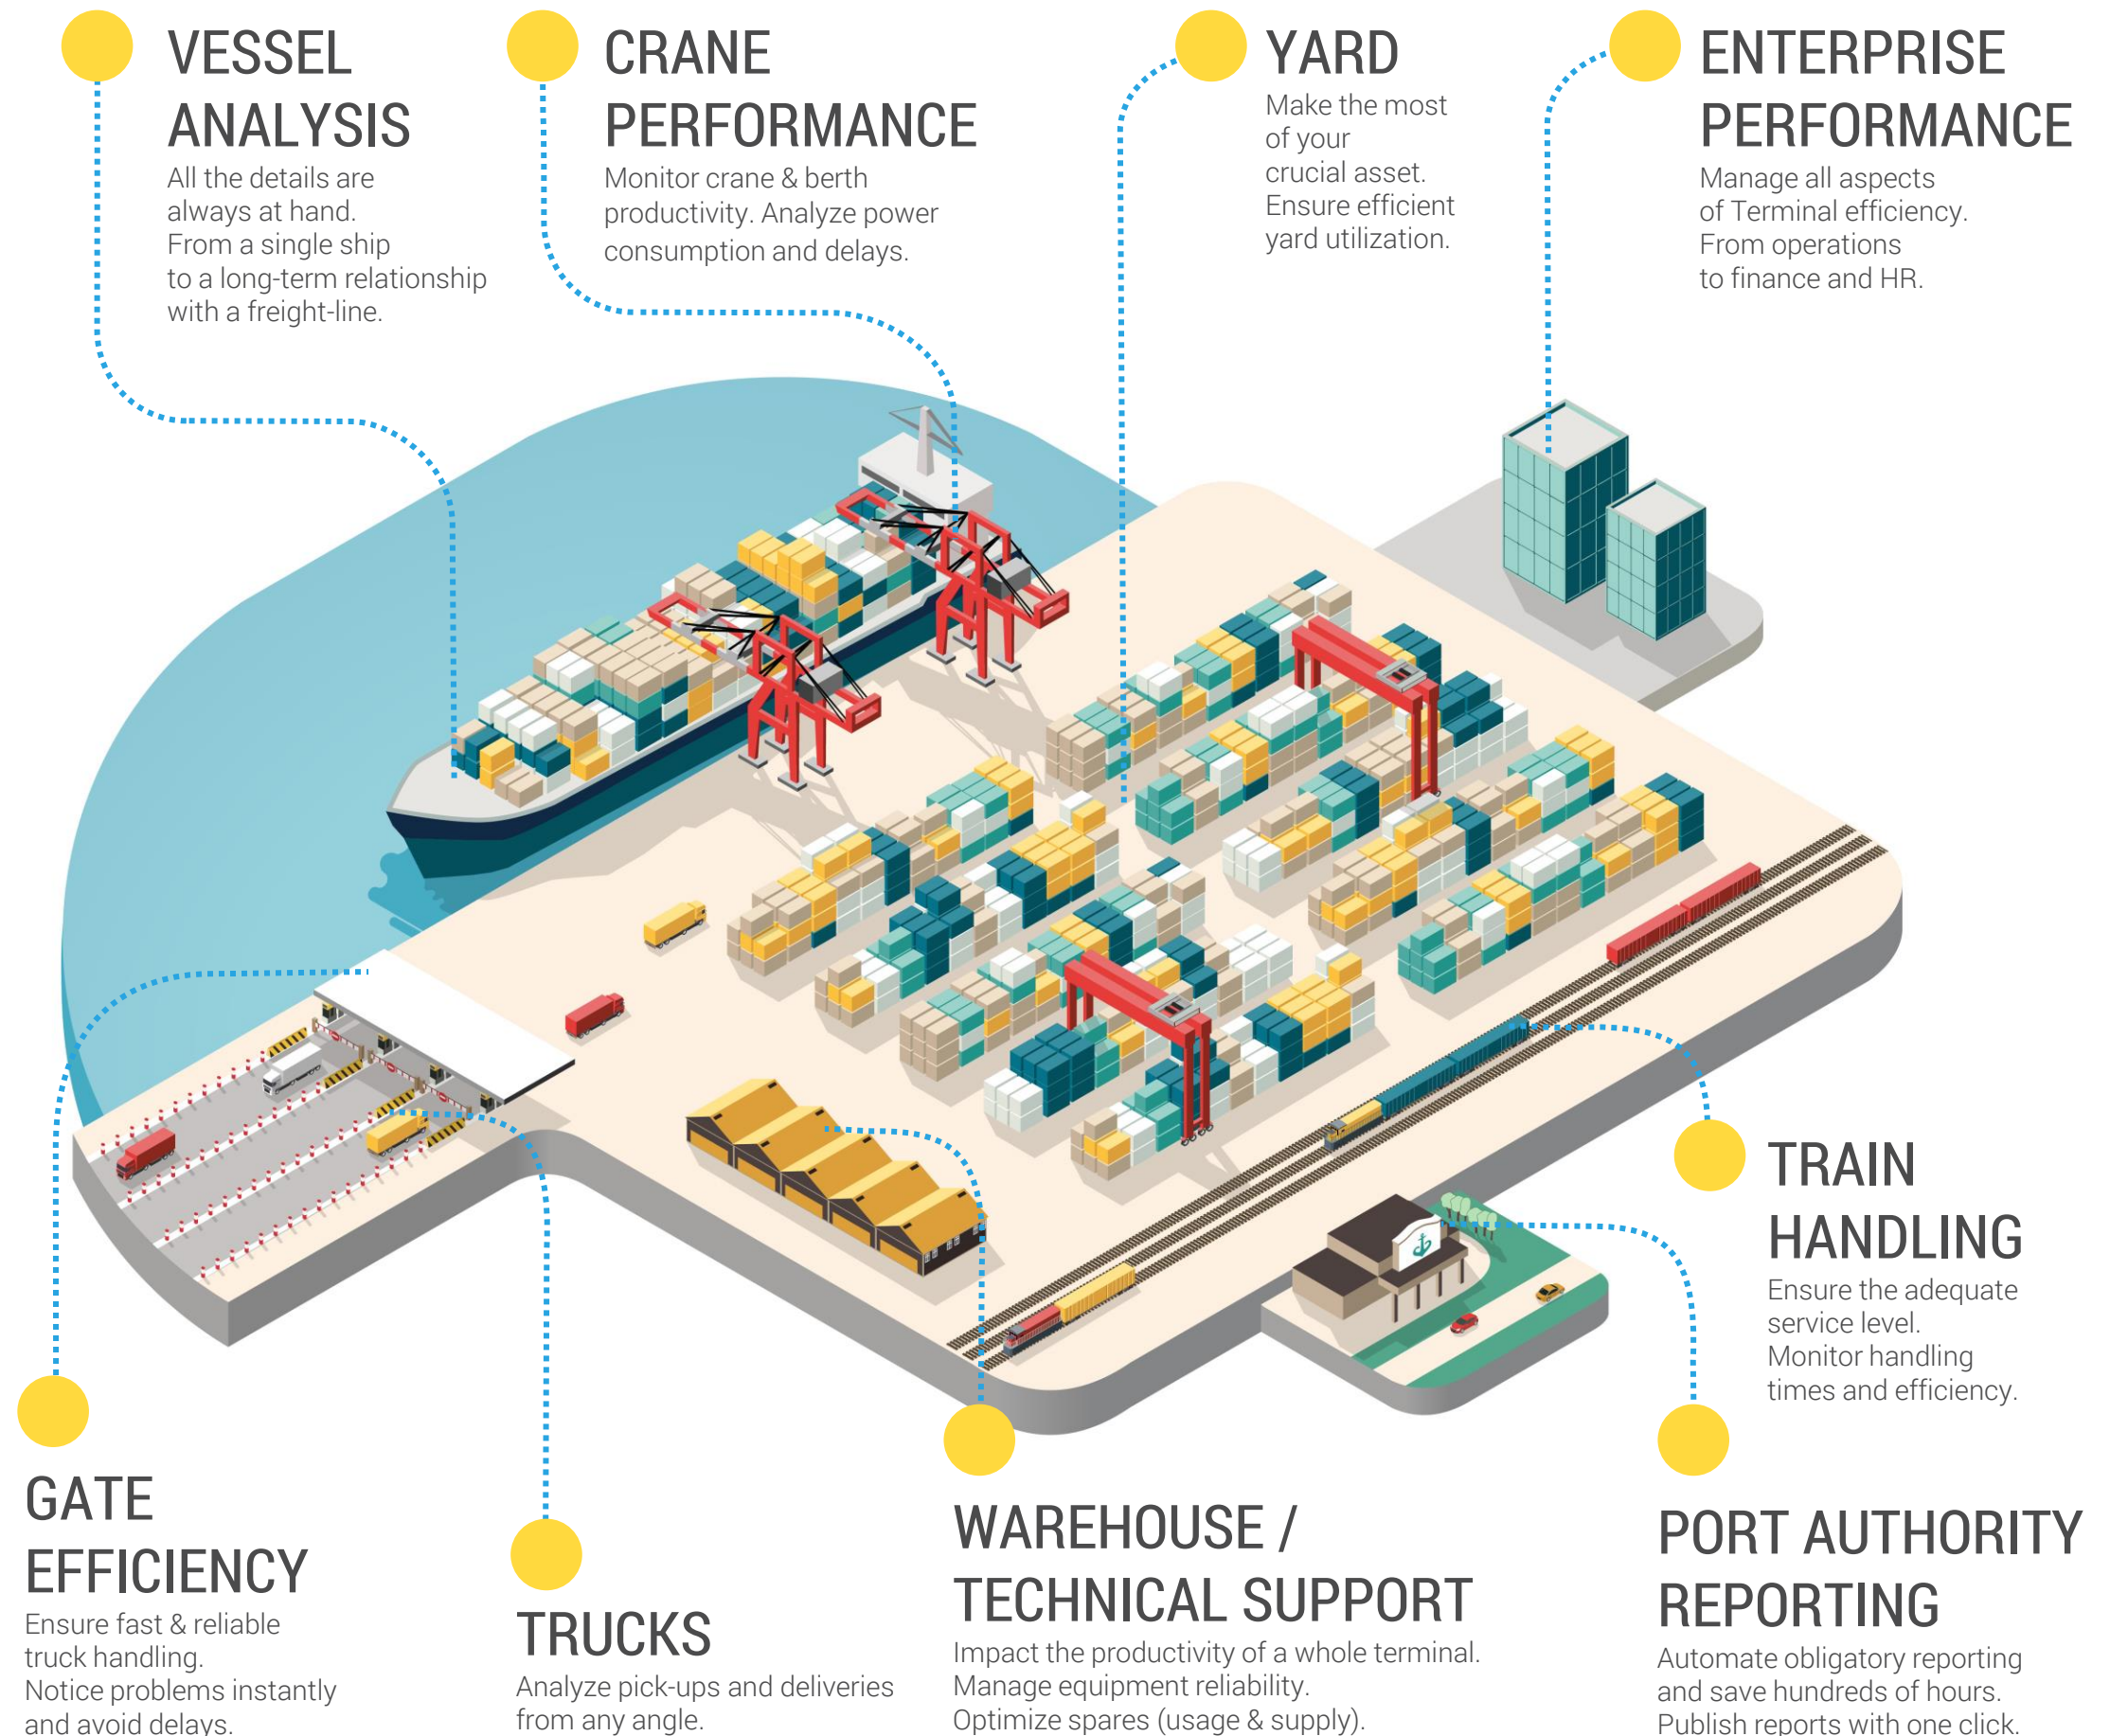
VESSEL ANALYSIS
All the details are always at hand. From a single ship to a long-term relationship with a freight-line.

CRANE PERFORMANCE
Monitor crane & berth productivity. Analyze power consumption and delays.

YARD
Make the most of your crucial asset. Ensure efficient yard utilization.

ENTERPRISE PERFORMANCE
Manage all aspects of Terminal efficiency. From operations to finance and HR.

TRAIN HANDLING
Ensure the adequate service level. Monitor handling times and efficiency.

GATE EFFICIENCY
Ensure fast & reliable truck handling. Notice problems instantly and avoid delays.

TRUCKS
Analyze pick-ups and deliveries from any angle.

WAREHOUSE / TECHNICAL SUPPORT
Impact the productivity of a whole terminal. Manage equipment reliability. Optimize spares (usage & supply).

PORT AUTHORITY REPORTING
Automate obligatory reporting and save hundreds of hours. Publish reports with one click.